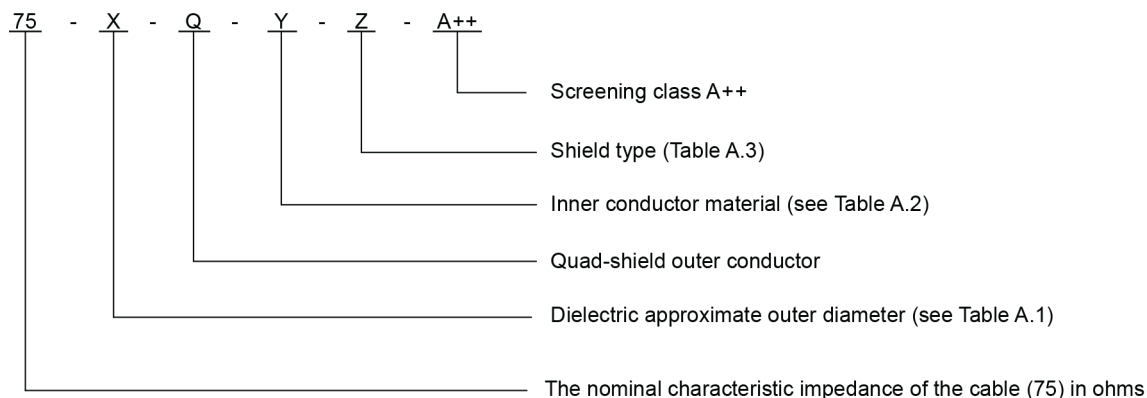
75 - X - Q - Y - Z - A++

Screening class A++

Shield type (Table A.3)

Inner conductor material (see Table A.2)

Quad-shield outer conductor

Dielectric approximate outer diameter (see Table A.1)

The nominal characteristic impedance of the cable (75) in ohms